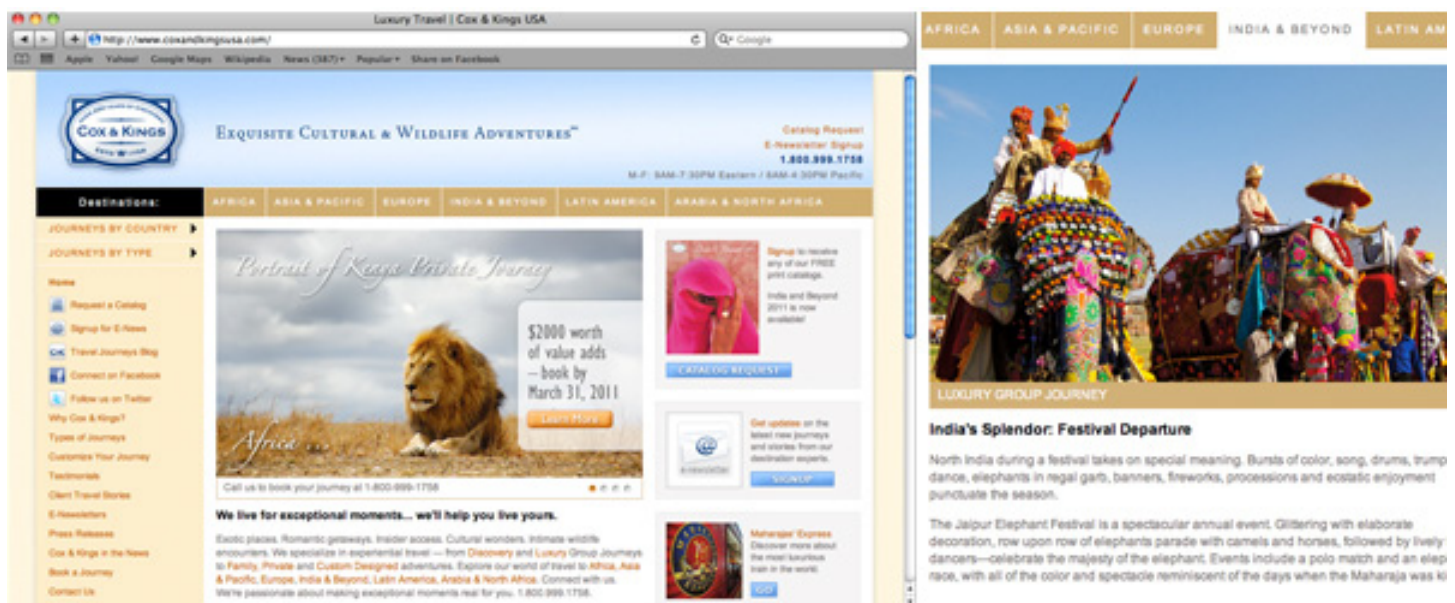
Luxury Travel | Cox & Kings USA

http://www.coxandkingsusa.com/

Google

Apple Yahoo! Google Maps Wikipedia News (587) Popular Share on Facebook

COX & KINGS

EXQUISITE CULTURAL & WILDLIFE ADVENTURES℠

Catalog Request
E-Newsletter Signup
1.800.999.1758
M-F: 9AM-7:30PM Eastern / 6AM-4:30PM Pacific

Destinations:

AFRICA ASIA & PACIFIC EUROPE INDIA & BEYOND LATIN AMERICA ARABIA & NORTH AFRICA

JOURNEYS BY COUNTRY
JOURNEYS BY TYPE

Home
Request a Catalog
Signup for E-News
Travel Journeys Blog
Connect on Facebook
Follow us on Twitter
Why Cox & Kings?
Types of Journeys
Customize Your Journey
Testimonials
Client Travel Stories
E-Newsletters
Press Releases
Cox & Kings in the News
Book a Journey
Contact Us

Portrait of Kenya Private Journey

$2000 worth of value adds — book by March 31, 2011

Learn More

Africa ...

Call us to book your journey at 1-800-999-1758

Signup to receive any of our FREE print catalogs.

India and Beyond 2011 is now available!

CATALOG REQUEST

Get updates on the latest new journeys and stories from our destination experts.

SIGNUP

Maharajas' Express
Discover more about the most luxurious train in the world.

GO

We live for exceptional moments... we'll help you live yours.

Exotic places. Romantic getaways. Insider access. Cultural wonders. Intimate wildlife encounters. We specialize in experiential travel — from Discovery and Luxury Group Journeys to Family, Private and Custom Designed adventures. Explore our world of travel to Africa, Asia & Pacific, Europe, India & Beyond, Latin America, Arabia & North Africa. Connect with us. We're passionate about making exceptional moments real for you. 1.800.999.1758.

AFRICA ASIA & PACIFIC EUROPE INDIA & BEYOND LATIN AM

LUXURY GROUP JOURNEY

India's Splendor: Festival Departure

North India during a festival takes on special meaning. Bursts of color, song, drums, trump dance, elephants in regal garb, banners, fireworks, processions and ecstatic enjoyment punctuate the season.

The Jaipur Elephant Festival is a spectacular annual event. Glittering with elaborate decoration, row upon row of elephants parade with camels and horses, followed by lively dancers—celebrate the majesty of the elephant. Events include a polo match and an elep race, with all of the color and spectacle reminiscent of the days when the Maharaja was ki